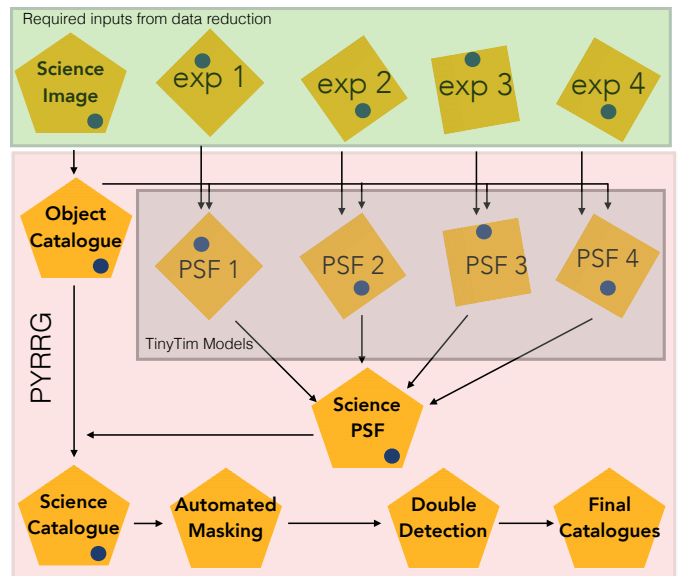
Required inputs from data reduction

Science Image

exp 1

exp 2

exp 3

exp 4

Object Catalogue

PSF 1

PSF 2

PSF 3

PSF 4

TinyTim Models

PYRRG

Science PSF

Science Catalogue

Automated Masking

Double Detection

Final Catalogues